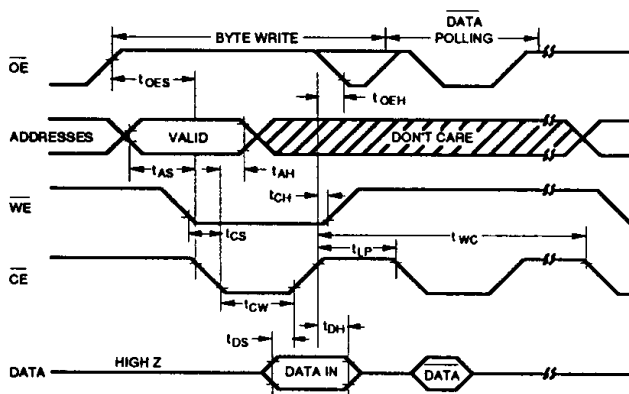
BYTE WRITE
$\overline{DATA}$ POLLING
$\overline{OE}$
$t_{OES}$
$t_{OEH}$
ADDRESSES
VALID
DON'T CARE
$t_{AS}$
$t_{AH}$
$t_{CH}$
$\overline{WE}$
$t_{CS}$
$t_{LP}$
$t_{WC}$
$\overline{CE}$
$t_{CW}$
$t_{DH}$
$t_{DS}$
DATA
HIGH Z
DATA IN
$\overline{DATA}$